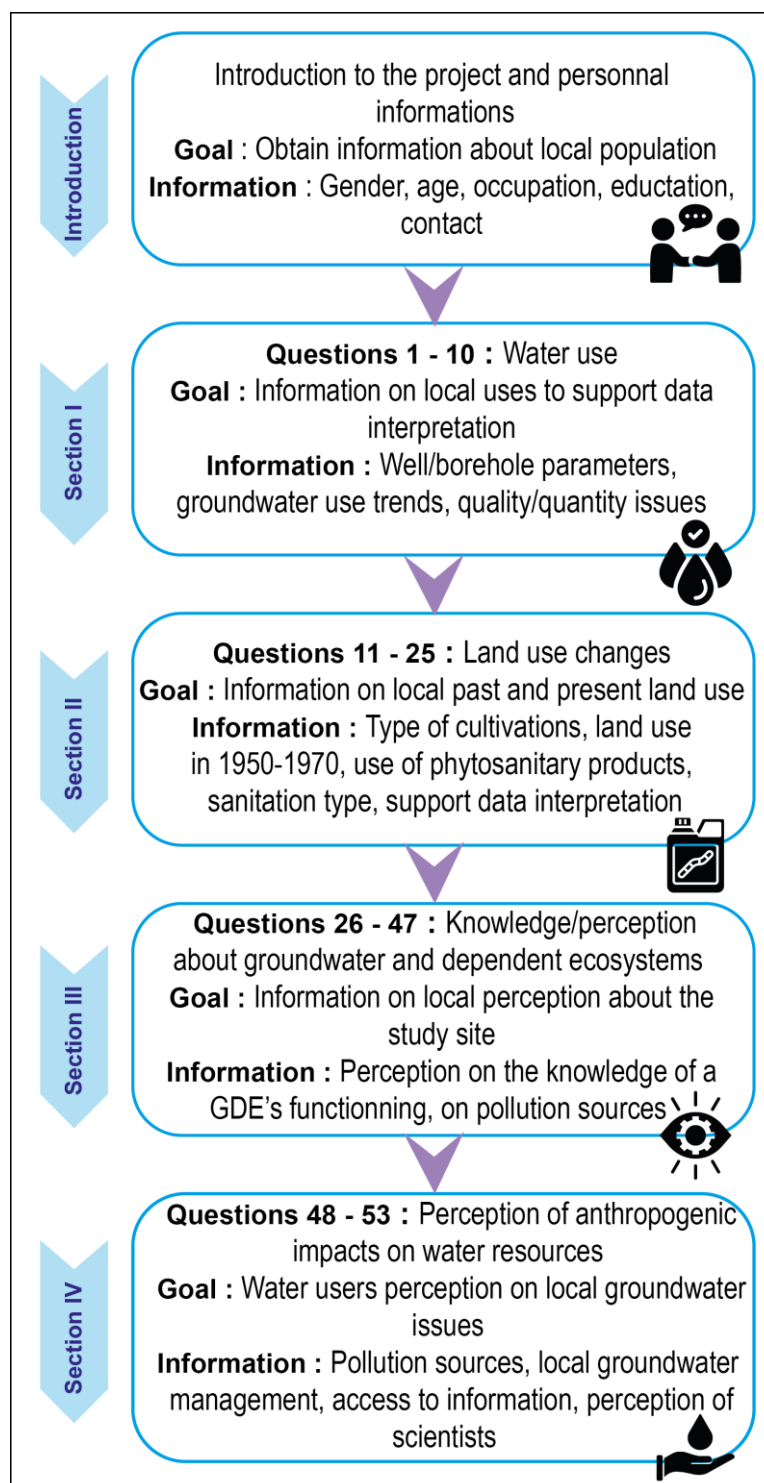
Introduction

Introduction to the project and personnal informations
**Goal** : Obtain information about local population
**Information** : Gender, age, occupation, eductation, contact

Section I

**Questions 1 - 10 :** Water use
**Goal :** Information on local uses to support data interpretation
**Information :** Well/borehole parameters, groundwater use trends, quality/quantity issues

Section II

**Questions 11 - 25 :** Land use changes
**Goal :** Information on local past and present land use
**Information :** Type of cultivations, land use in 1950-1970, use of phytosanitary products, sanitation type, support data interpretation

Section III

**Questions 26 - 47 :** Knowledge/perception about groundwater and dependent ecosystems
**Goal :** Information on local perception about the study site
**Information :** Perception on the knowledge of a GDE's functionning, on pollution sources

Section IV

**Questions 48 - 53 :** Perception of anthropogenic impacts on water resources
**Goal :** Water users perception on local groundwater issues
**Information :** Pollution sources, local groundwater management, access to information, perception of scientists